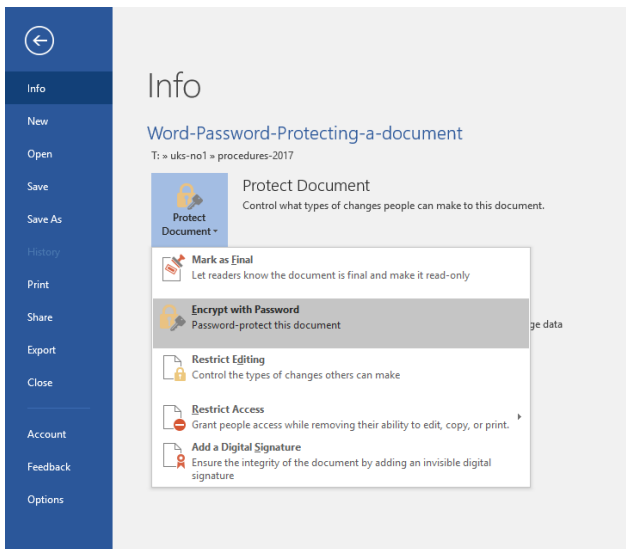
Info
New
Open
Save
Save As
History
Print
Share
Export
Close
Account
Feedback
Options

Info

Word-Password-Protecting-a-document
T: » uks-no1 » procedures-2017

Protect Document
Protect Document
Control what types of changes people can make to this document.

Mark as Final
Let readers know the document is final and make it read-only

Encrypt with Password
Password-protect this document

ge data

Restrict Editing
Control the types of changes others can make

Restrict Access
Grant people access while removing their ability to edit, copy, or print.

Add a Digital Signature
Ensure the integrity of the document by adding an invisible digital signature